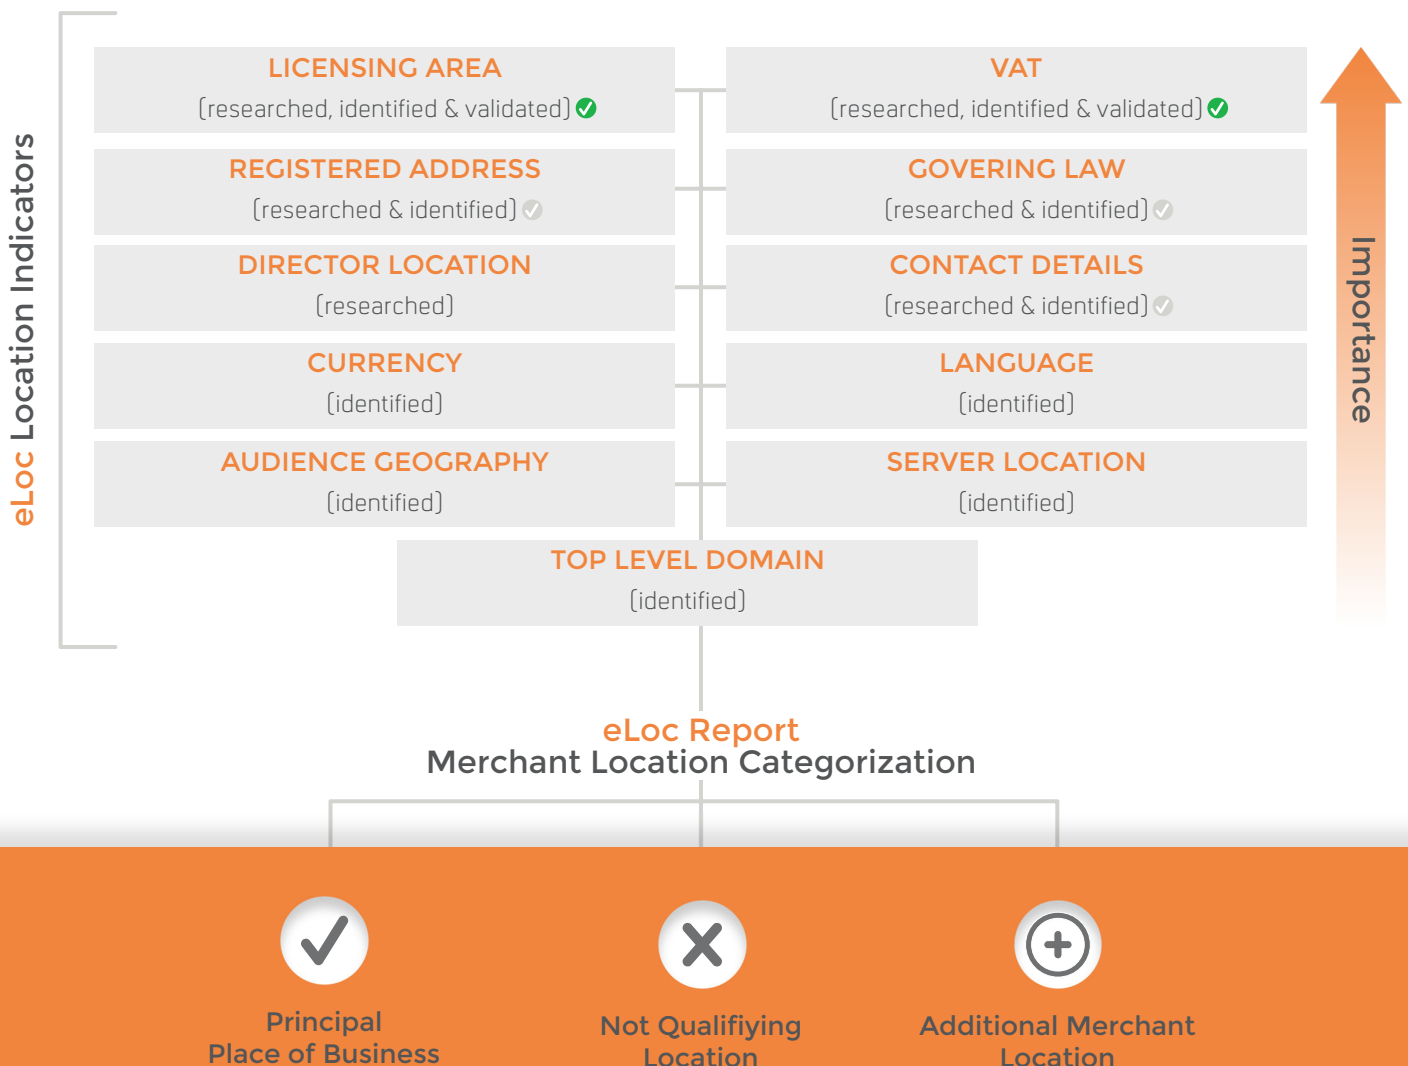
eLoc Location Indicators

LICENSING AREA
(researched, identified & validated)

VAT
(researched, identified & validated)

REGISTERED ADDRESS
(researched & identified)

GOVERING LAW
(researched & identified)

DIRECTOR LOCATION
(researched)

CONTACT DETAILS
(researched & identified)

CURRENCY
(identified)

LANGUAGE
(identified)

AUDIENCE GEOGRAPHY
(identified)

SERVER LOCATION
(identified)

TOP LEVEL DOMAIN
(identified)

Importance

eLoc Report
Merchant Location Categorization

Principal
Place of Business

Not Qualifiying
Location

Additional Merchant
Location